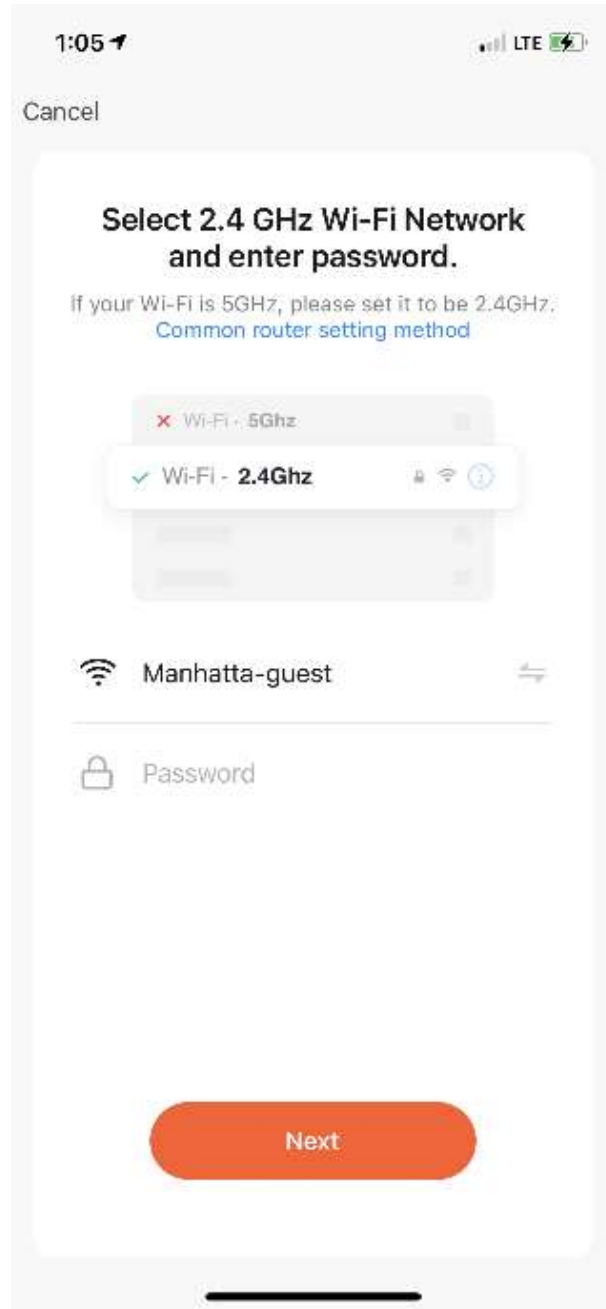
1:05

LTE

Cancel

Select 2.4 GHz Wi-Fi Network and enter password.

If your Wi-Fi is 5GHz, please set it to be 2.4GHz.
Common router setting method

Wi-Fi - 5Ghz

Wi-Fi - 2.4Ghz

Manhatta-guest

Password

Next